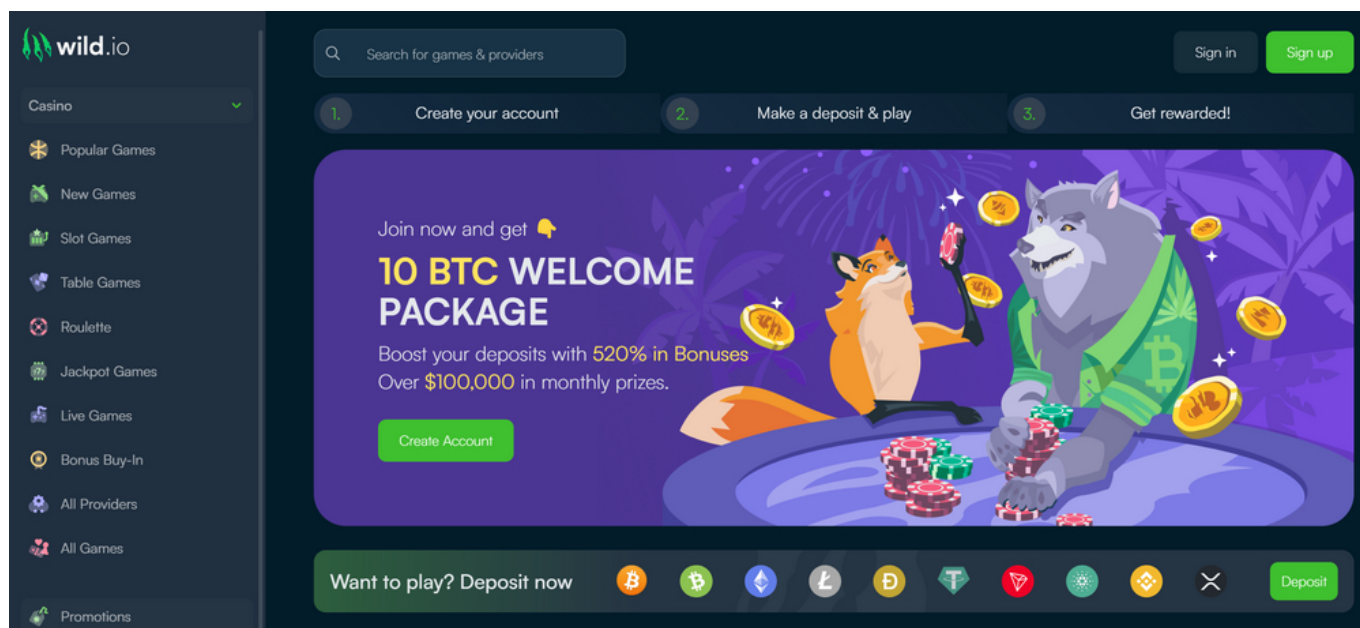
wild.io

Casino

Popular Games

New Games

Slot Games

Table Games

Roulette

Jackpot Games

Live Games

Bonus Buy-In

All Providers

All Games

Promotions

Search for games & providers

Sign in

Sign up

1. Create your account

2. Make a deposit & play

3. Get rewarded!

Join now and get 👇

10 BTC WELCOME PACKAGE

Boost your deposits with 520% in Bonuses
Over $100,000 in monthly prizes.

Create Account

Want to play? Deposit now

Deposit